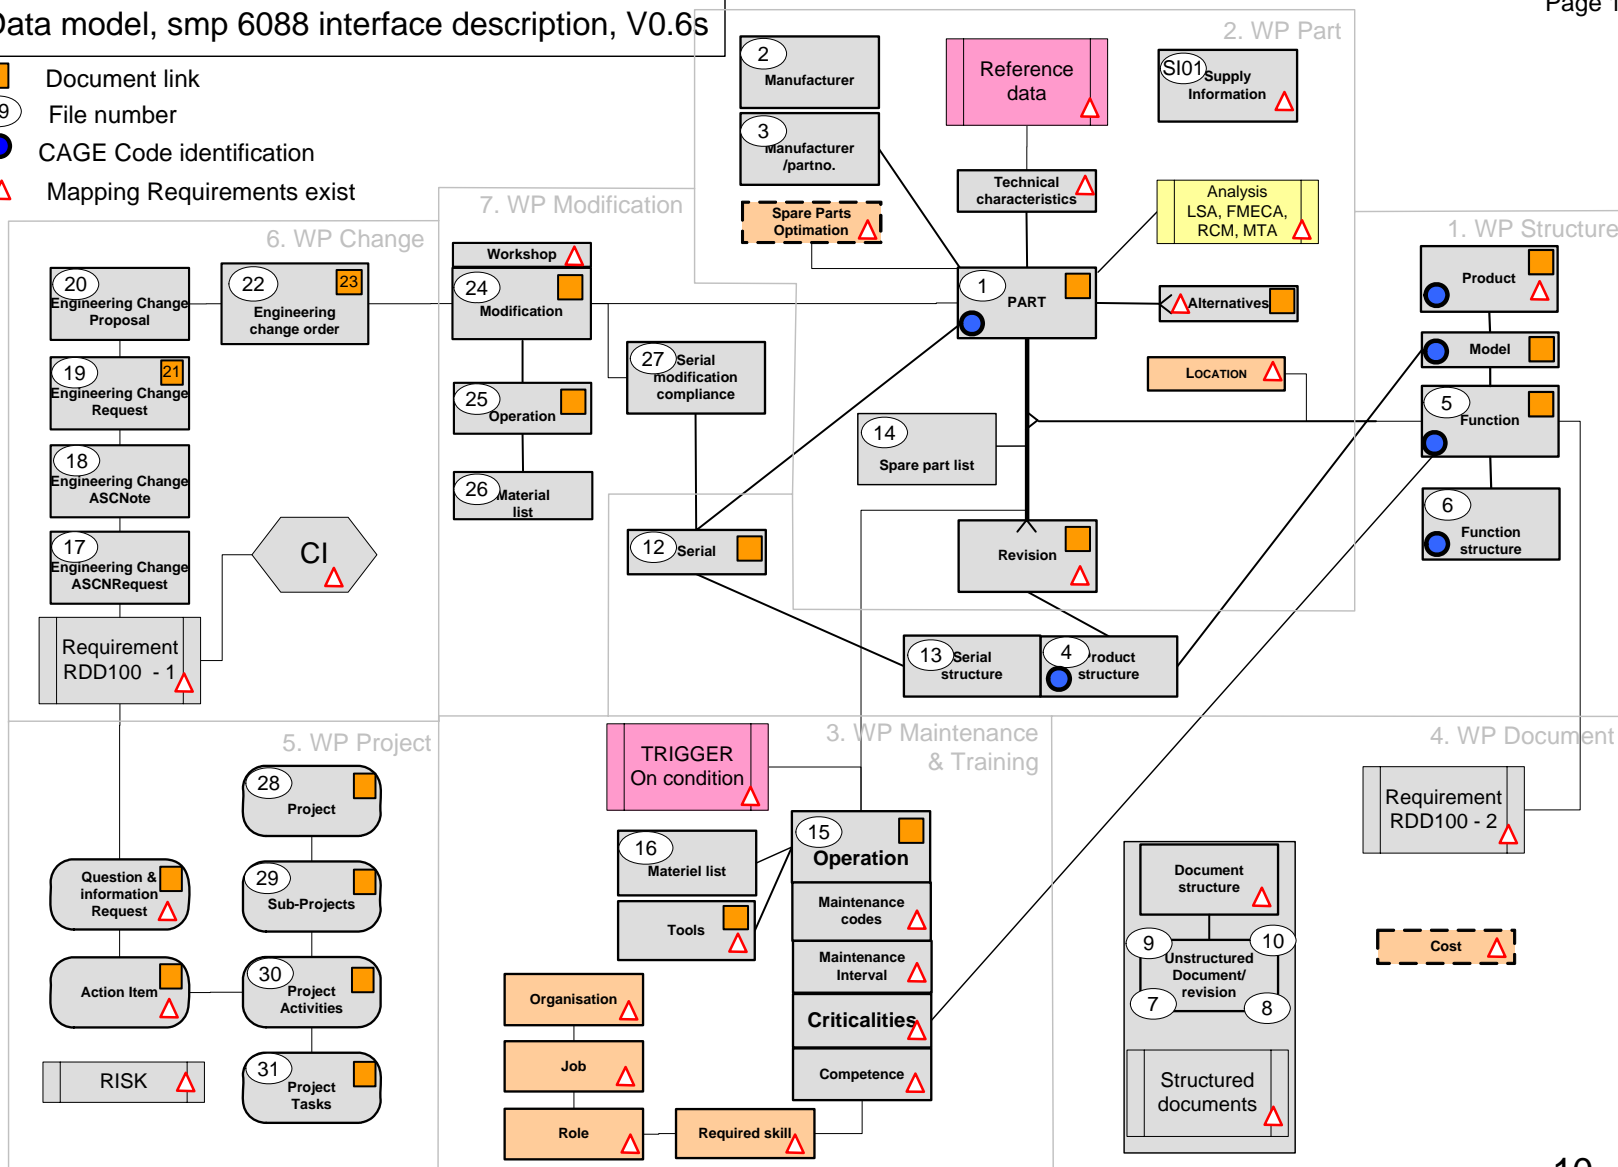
Data model, smp 6088 interface description, V0.6s

Page 1

Document link
9 File number
CAGE Code identification
Mapping Requirements exist

2. WP Part
2 Manufacturer
3 Manufacturer /partno.
Reference data
SI01 Supply Information
Technical characteristics
Analysis LSA, FMECA, RCM, MTA
Spare Parts Optimation
1 PART
Alternatives
LOCATION
14 Spare part list
Revision

7. WP Modification
Workshop
24 Modification
25 Operation
26 Material list
27 Serial modification compliance
12 Serial
13 Serial structure
4 Product structure

6. WP Change
20 Engineering Change Proposal
22 Engineering change order
23
19 Engineering Change Request
21
18 Engineering Change ASCNote
17 Engineering Change ASCNRequest
CI
Requirement RDD100 - 1

1. WP Structure
Product
Model
5 Function
6 Function structure

5. WP Project
28 Project
29 Sub-Projects
30 Project Activities
31 Project Tasks
Question & information Request
Action Item
RISK

3. WP Maintenance & Training
TRIGGER On condition
16 Materiel list
Tools
15 Operation
Maintenance codes
Maintenance Interval
Criticalities
Competence
Organisation
Job
Role
Required skill

4. WP Document
Requirement RDD100 - 2
Document structure
9 Unstructured Document/ revision 10
7 8
Structured documents
Cost